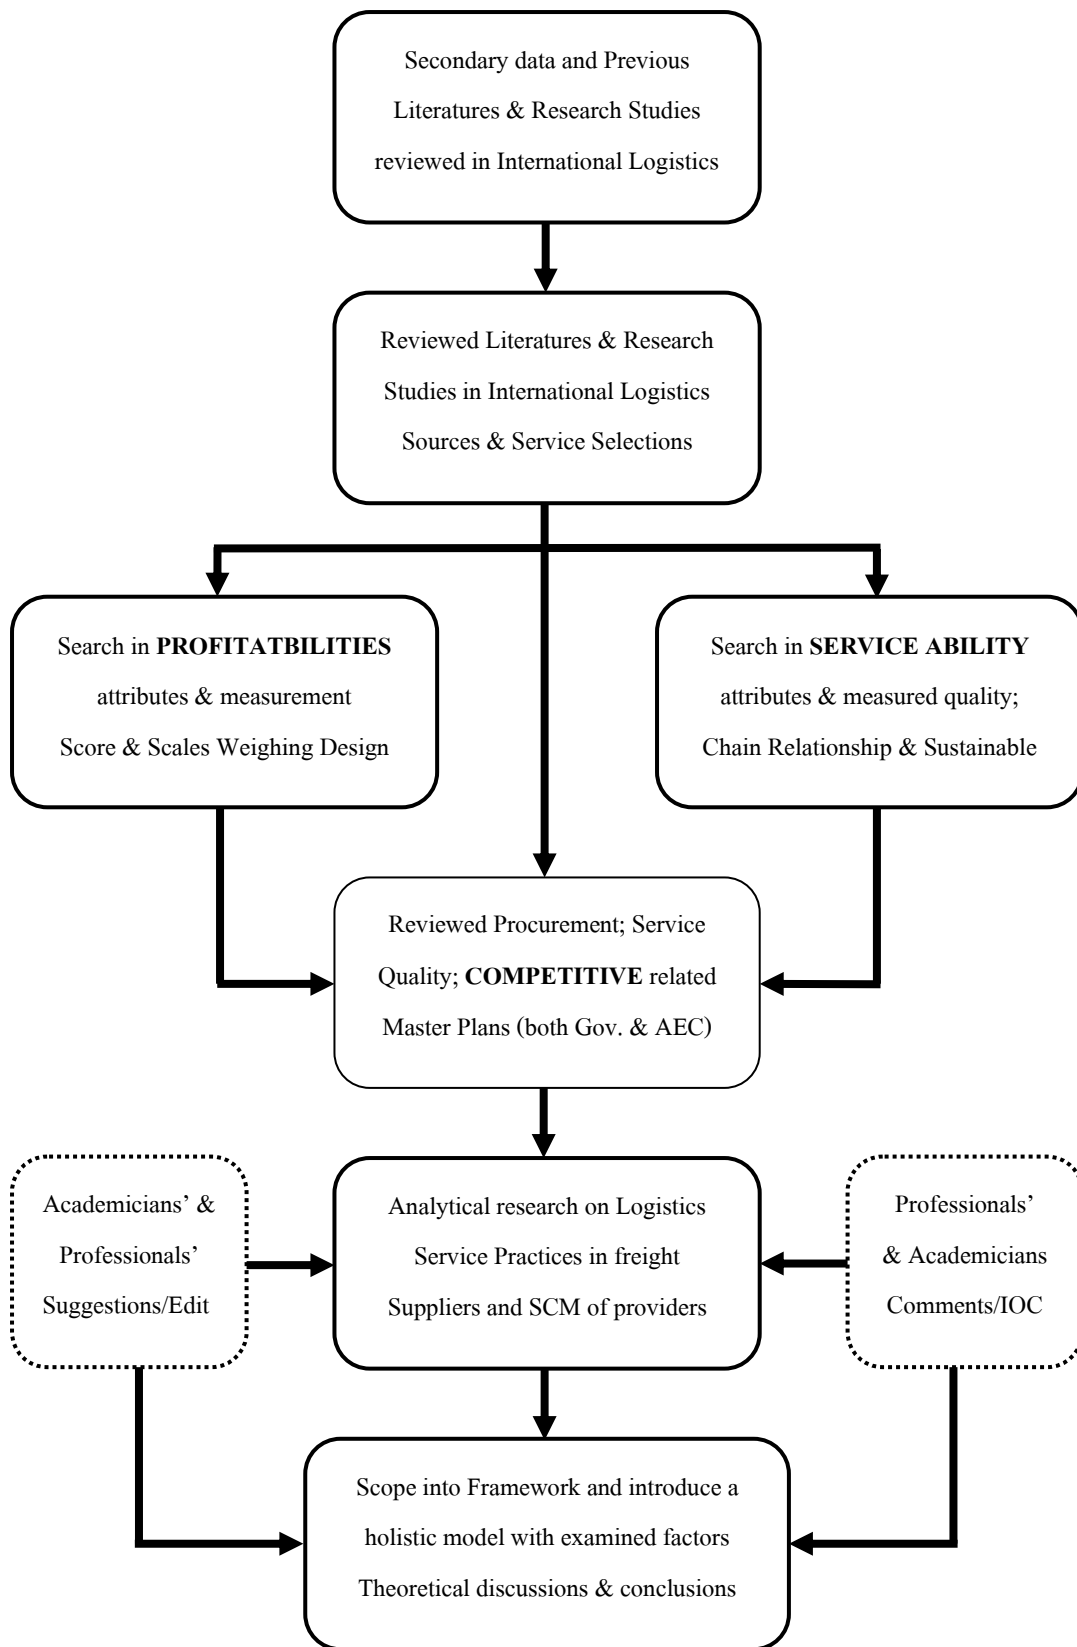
Secondary data and Previous Literatures & Research Studies reviewed in International Logistics

Reviewed Literatures & Research Studies in International Logistics Sources & Service Selections

Search in **PROFITATBILITIES** attributes & measurement Score & Scales Weighing Design

Search in **SERVICE ABILITY** attributes & measured quality; Chain Relationship & Sustainable

Reviewed Procurement; Service Quality; **COMPETITIVE** related Master Plans (both Gov. & AEC)

Academicians' & Professionals' Suggestions/Edit

Analytical research on Logistics Service Practices in freight Suppliers and SCM of providers

Professionals' & Academicians Comments/IOC

Scope into Framework and introduce a holistic model with examined factors Theoretical discussions & conclusions